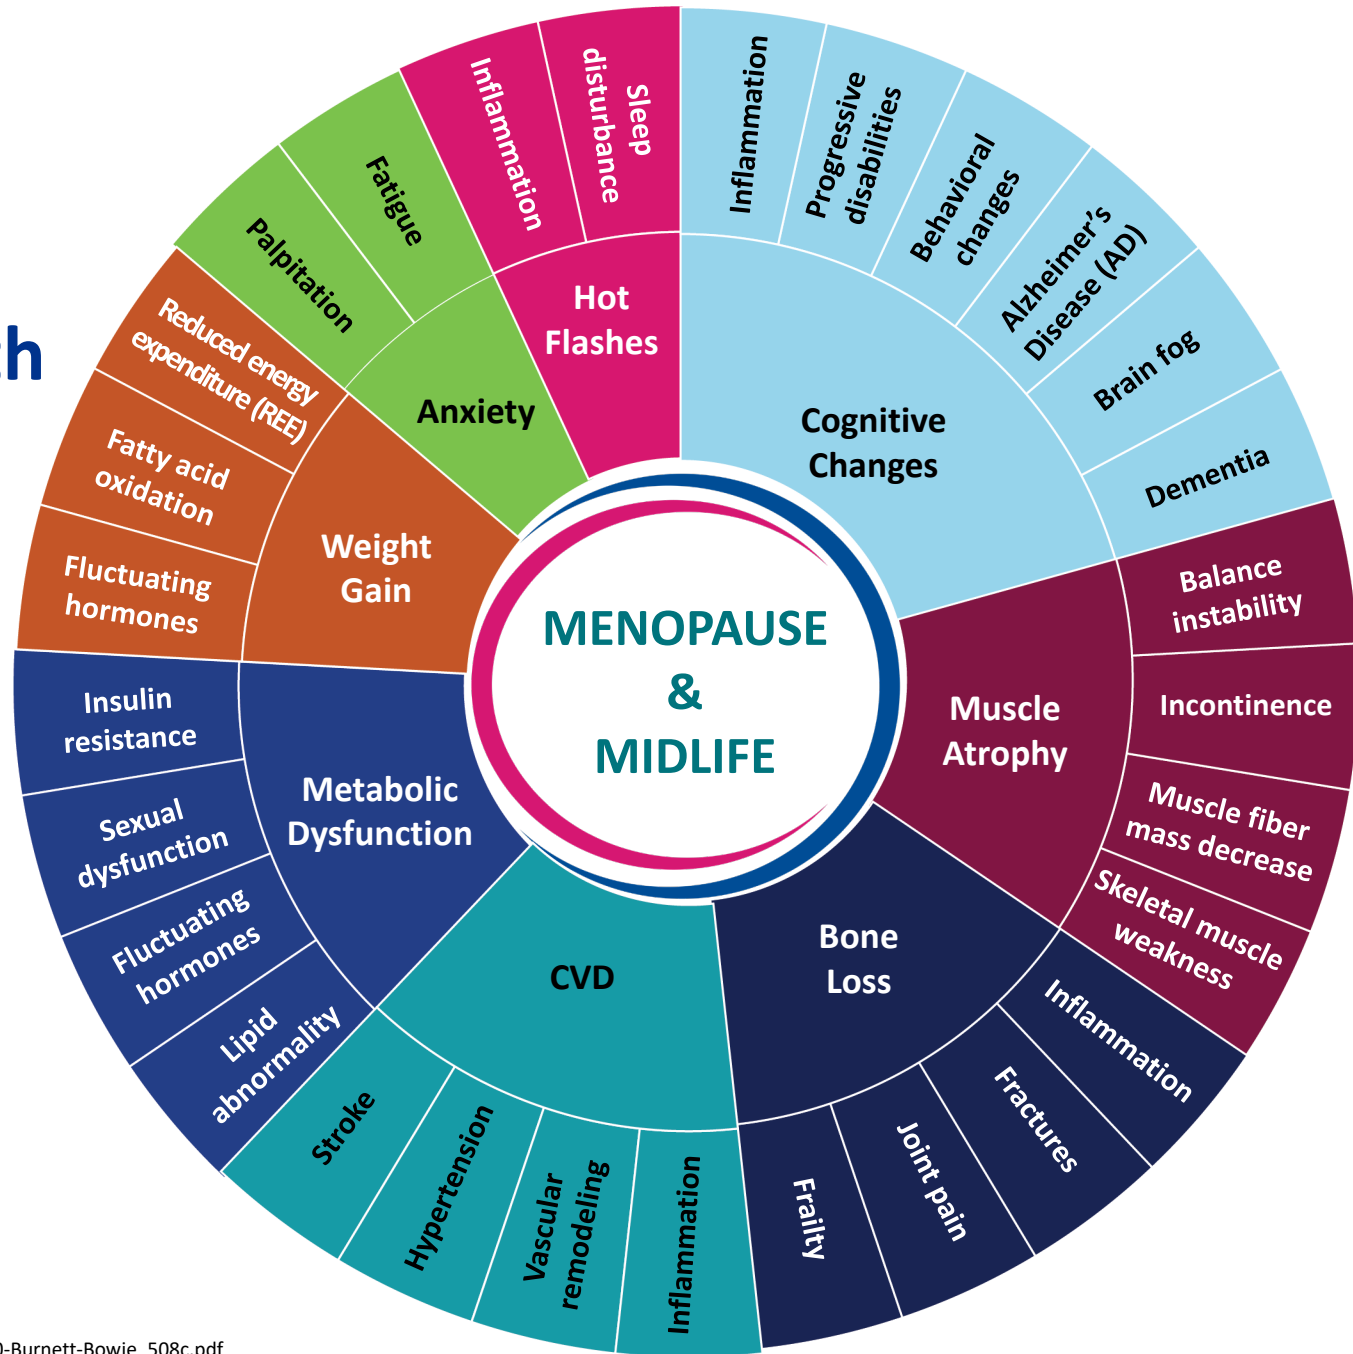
h

MENOPAUSE
&
MIDLIFE

Hot Flashes
Inflammation
Sleep disturbance

Cognitive Changes
Inflammation
Progressive disabilities
Behavioral changes
Alzheimer's Disease (AD)
Brain fog
Dementia

Muscle Atrophy
Balance instability
Incontinence
Muscle fiber mass decrease
Skeletal muscle weakness

Bone Loss
Inflammation
Fractures
Joint pain
Frailty

CVD
Inflammation
Vascular remodeling
Hypertension
Stroke

Metabolic Dysfunction
Lipid abnormality
Fluctuating hormones
Sexual dysfunction
Insulin resistance

Weight Gain
Fluctuating hormones
Fatty acid oxidation
Reduced energy expenditure (REE)

Anxiety
Palpitation
Fatigue

0-Burnett-Bowie_508c.pdf